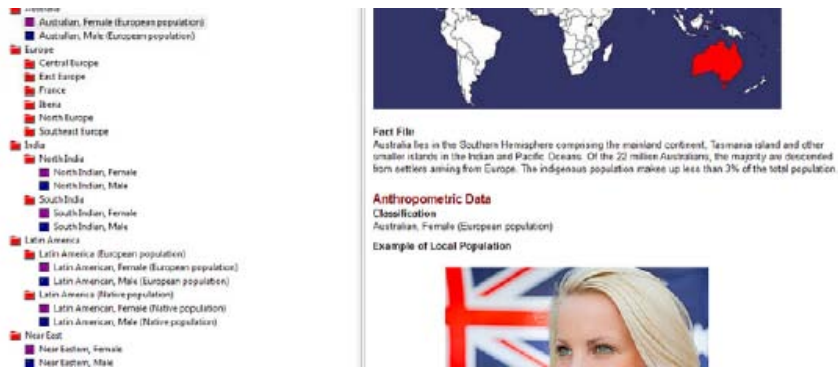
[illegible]
Australian, Female (European population)
Australian, Male (European population)
Europe
Central Europe
East Europe
France
Iberia
North Europe
Southeast Europe
India
North India
North Indian, Female
North Indian, Male
South India
South Indian, Female
South Indian, Male
Latin America
Latin America (European population)
Latin American, Female (European population)
Latin American, Male (European population)
Latin America (Native population)
Latin American, Female (Native population)
Latin American, Male (Native population)
Near East
Near Eastern, Female
Near Eastern, Male

Fact File
Australia lies in the Southern Hemisphere comprising the mainland continent, Tasmania island and other smaller islands in the Indian and Pacific Oceans. Of the 22 million Australians, the majority are descended from settlers arriving from Europe. The indigenous population makes up less than 3% of the total population.

Anthropometric Data
Classification
Australian, Female (European population)

Example of Local Population